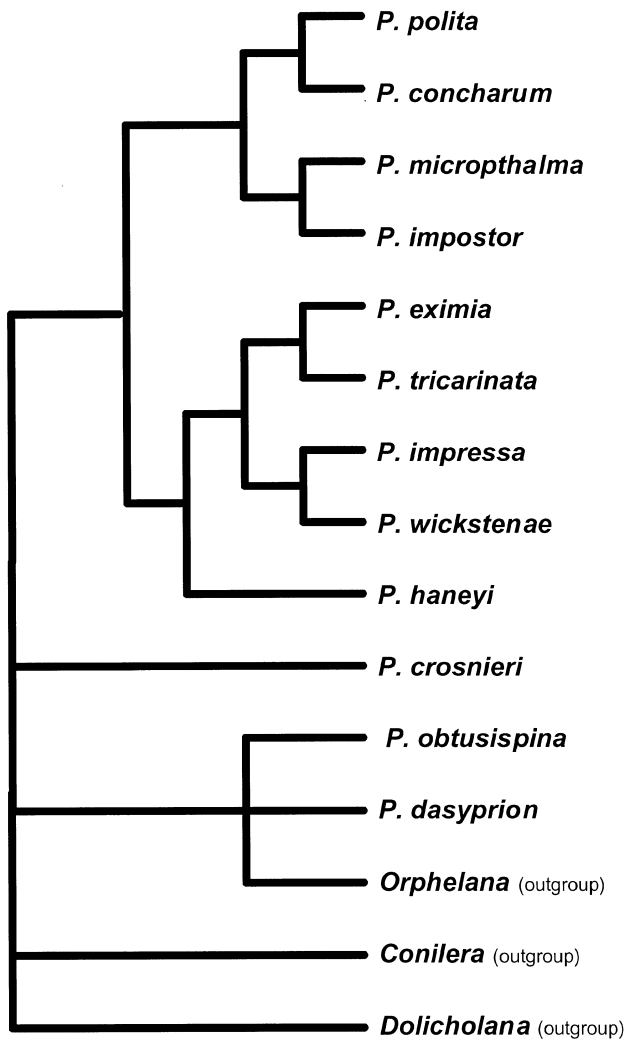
P. polita
P. concharum
P. micropthalma
P. impostor
P. eximia
P. tricarinata
P. impressa
P. wickstenae
P. haneyi
P. crosnieri
P. obtusispina
P. dasyprion
Orphelana (outgroup)
Conilera (outgroup)
Dolicholana (outgroup)